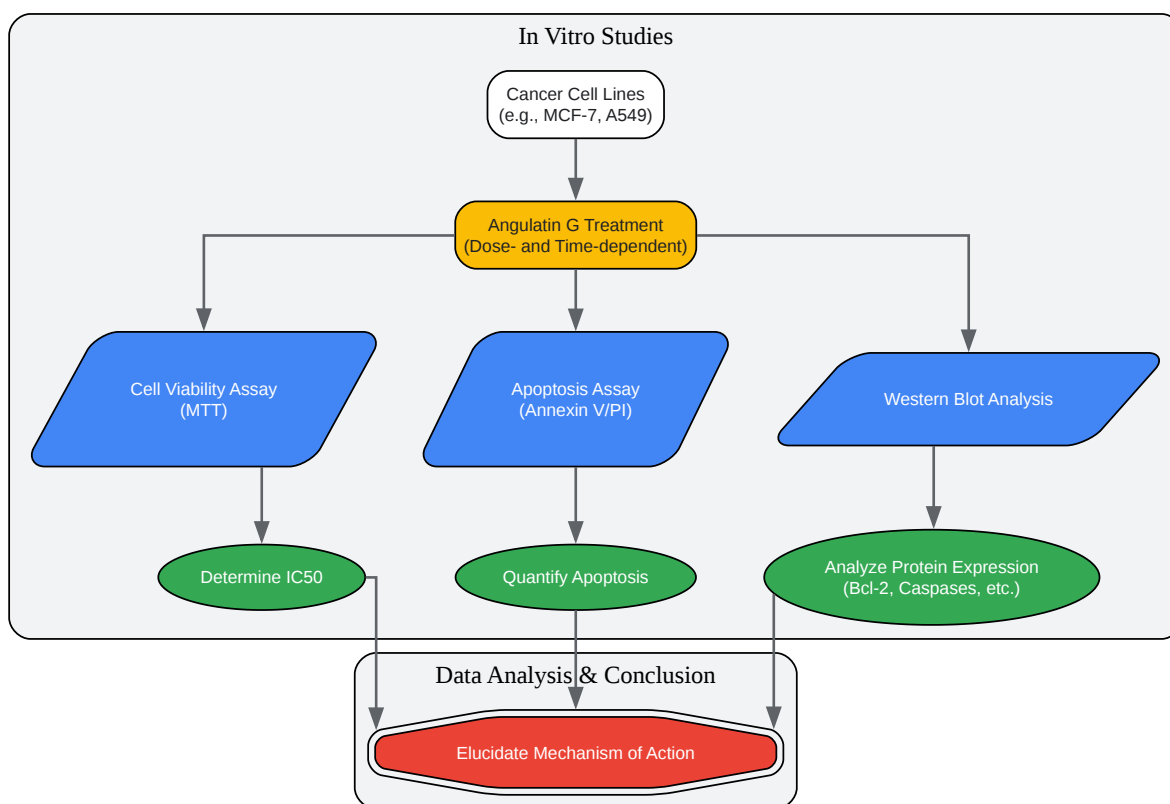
In Vitro Studies

Cancer Cell Lines
(e.g., MCF-7, A549)

Angulatin G Treatment
(Dose- and Time-dependent)

Cell Viability Assay
(MTT)

Apoptosis Assay
(Annexin V/PI)

Western Blot Analysis

Determine IC50

Quantify Apoptosis

Analyze Protein Expression
(Bcl-2, Caspases, etc.)

Data Analysis & Conclusion

Elucidate Mechanism of Action